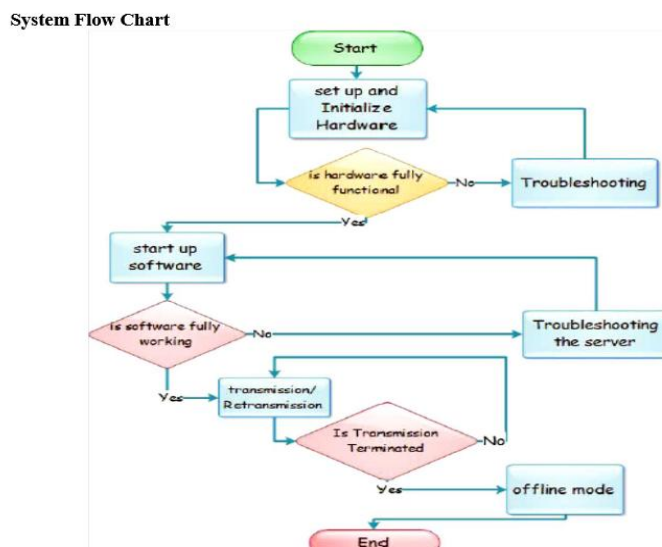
System Flow Chart

Start

set up and Initialize Hardware

is hardware fully functional

No

Troubleshooting

Yes

start up software

is software fully working

No

Troubleshooting the server

Yes

transmission/ Retransmission

Is Transmission Terminated

No

Yes

offline mode

End